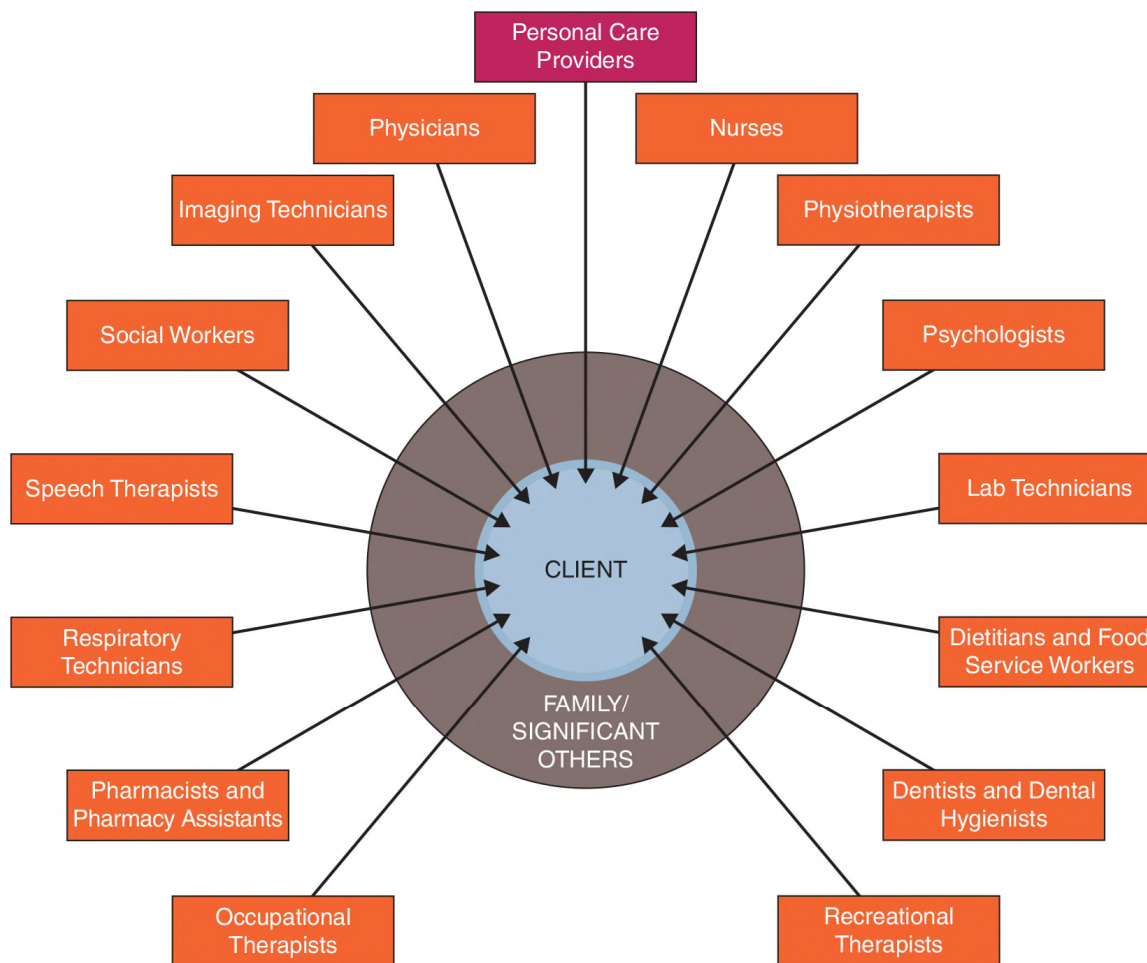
Personal Care Providers

Physicians

Nurses

Imaging Technicians

Physiotherapists

Social Workers

Psychologists

Speech Therapists

Lab Technicians

CLIENT

Respiratory Technicians

Dietitians and Food Service Workers

FAMILY/ SIGNIFICANT OTHERS

Pharmacists and Pharmacy Assistants

Dentists and Dental Hygienists

Occupational Therapists

Recreational Therapists